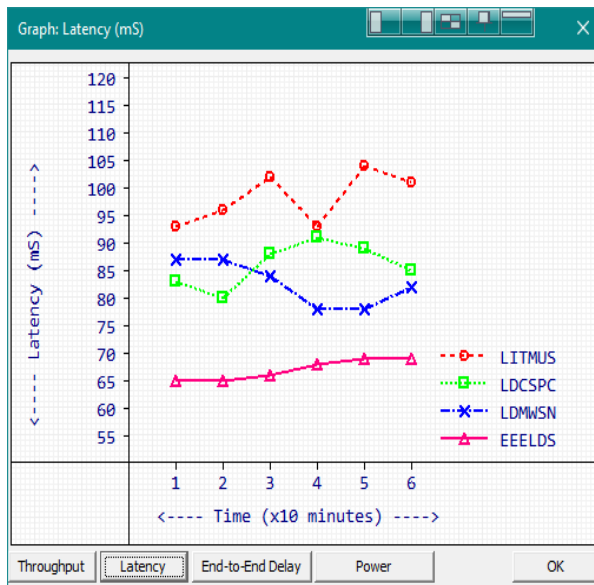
Graph: Latency (mS)

120
115
110
105
100
95
90
85
80
75
70
65
60
55

<---- Latency (mS) ---->

1 2 3 4 5 6

<---- Time (x10 minutes) ---->

LITMUS
LDCSPC
LDMWSN
EEELDS

Throughput
Latency
End-to-End Delay
Power
OK